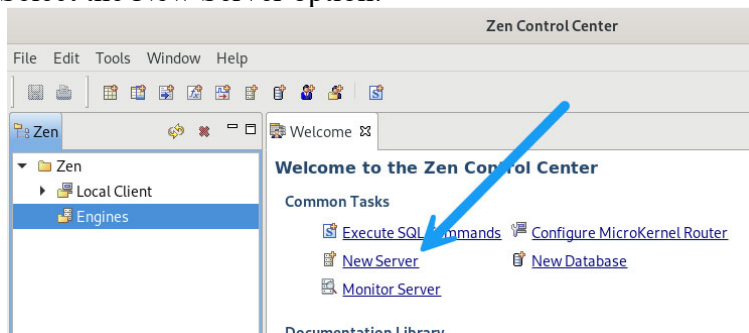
Zen Control Center

File Edit Tools Window Help

Zen

Zen
Local Client
Engines

Welcome

Welcome to the Zen Control Center

Common Tasks

Execute SQL Commands
Configure MicroKernel Router
New Server
New Database
Monitor Server

Documentation Library